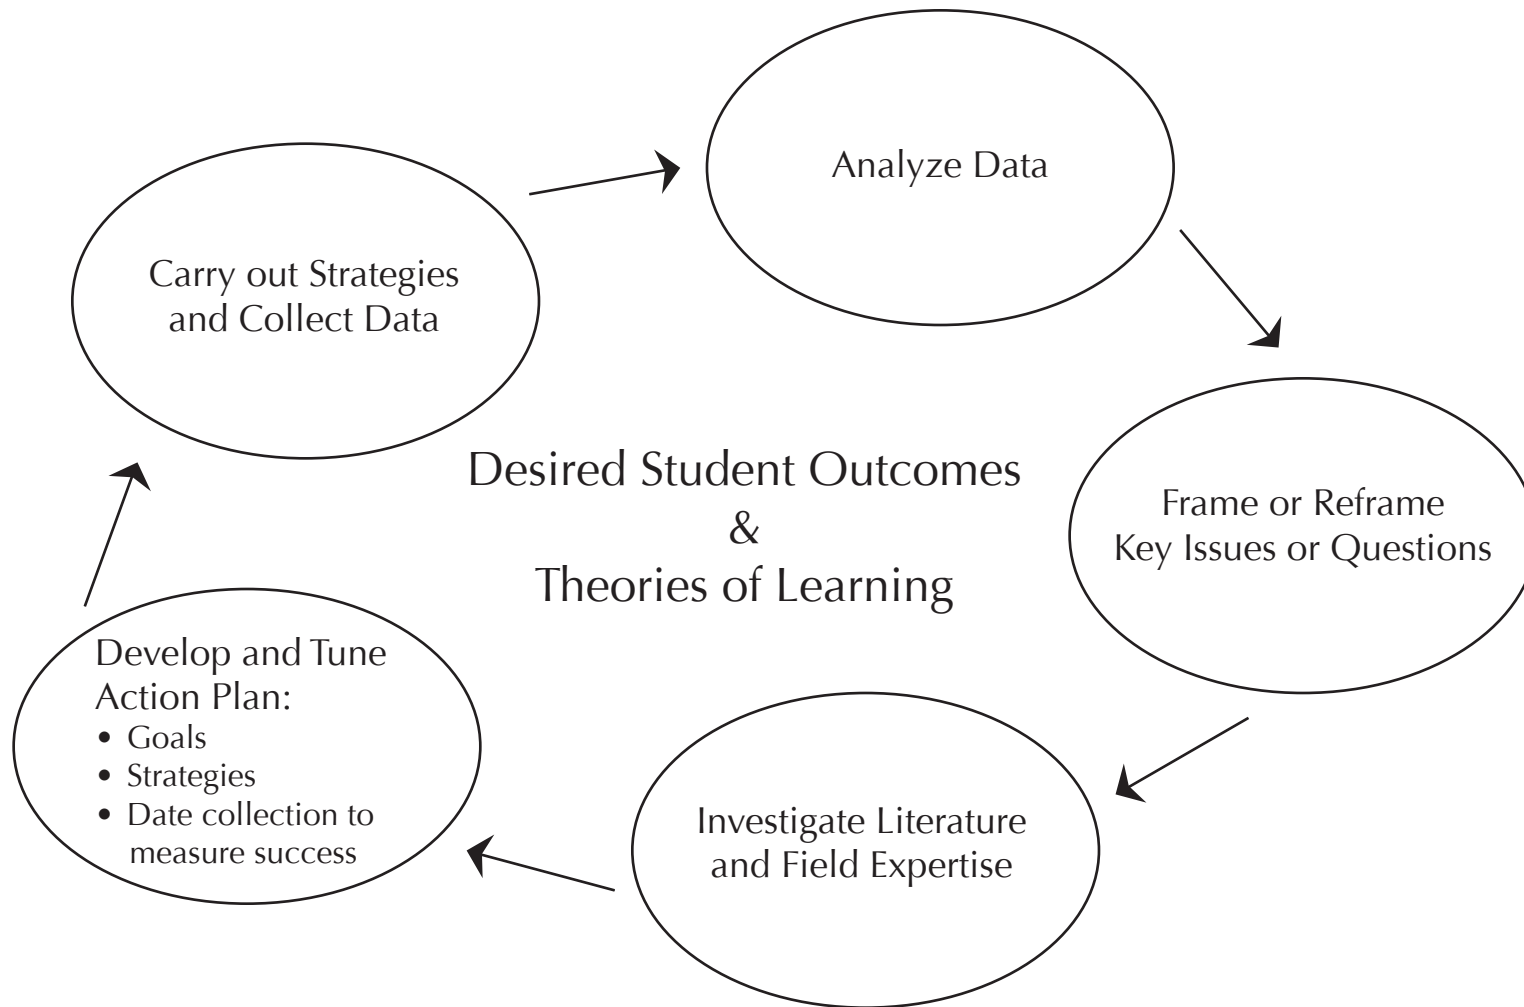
Analyze Data

Frame or Reframe
Key Issues or Questions

Investigate Literature
and Field Expertise

Develop and Tune
Action Plan:
• Goals
• Strategies
• Date collection to measure success

Carry out Strategies
and Collect Data

Desired Student Outcomes
&
Theories of Learning